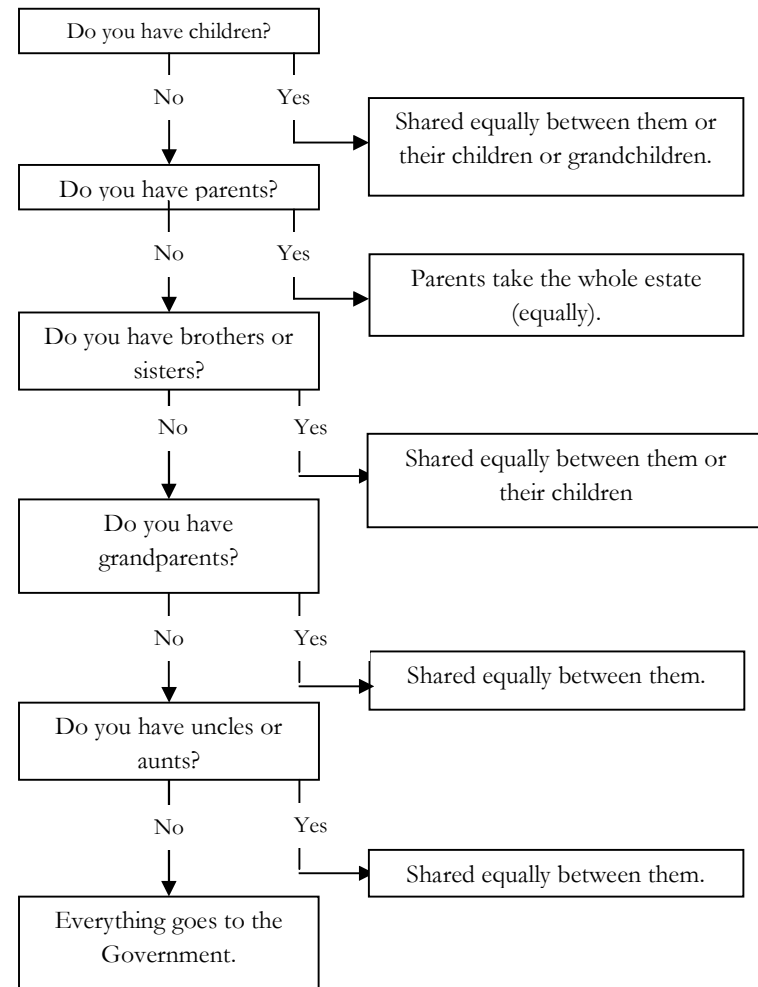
Do you have children?

No

Yes

Shared equally between them or their children or grandchildren.

Do you have parents?

No

Yes

Parents take the whole estate (equally).

Do you have brothers or sisters?

No

Yes

Shared equally between them or their children

Do you have grandparents?

No

Yes

Shared equally between them.

Do you have uncles or aunts?

No

Yes

Shared equally between them.

Everything goes to the Government.